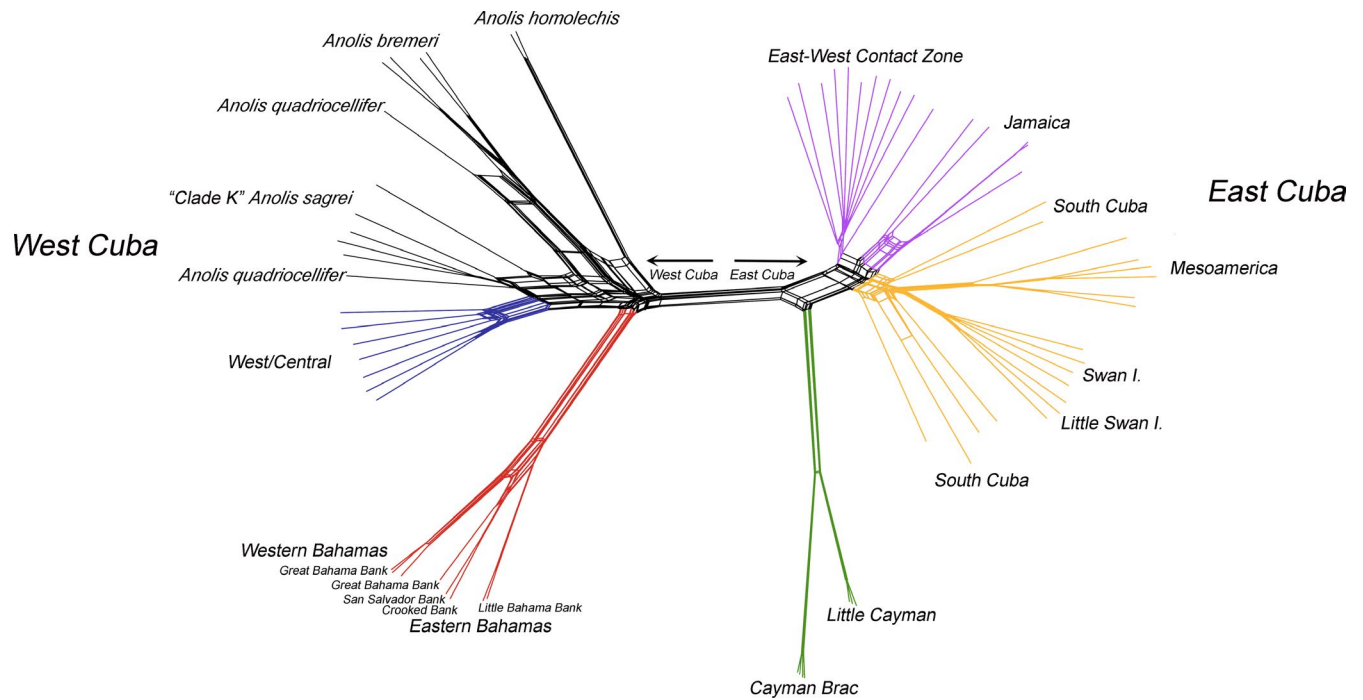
Anolis homolechis

Anolis bremeri

Anolis quadriocellifer

"Clade K" Anolis sagrei

West Cuba

Anolis quadriocellifer

West/Central

West Cuba

East Cuba

East-West Contact Zone

Jamaica

East Cuba

South Cuba

Mesoamerica

Swan I.

Little Swan I.

South Cuba

Western Bahamas

Great Bahama Bank

Great Bahama Bank

San Salvador Bank

Crooked Bank

Little Bahama Bank

Eastern Bahamas

Little Cayman

Cayman Brac